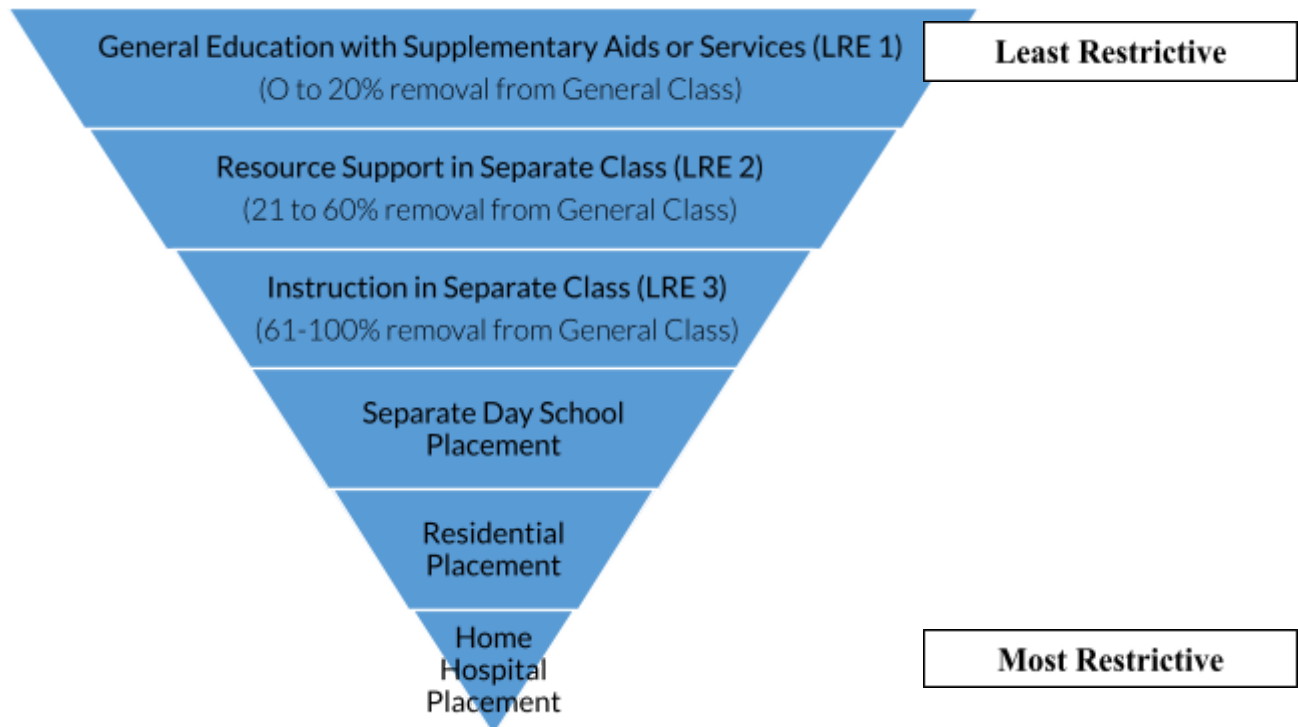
General Education with Supplementary Aids or Services (LRE 1)
(O to 20% removal from General Class)

Least Restrictive

Resource Support in Separate Class (LRE 2)
(21 to 60% removal from General Class)

Instruction in Separate Class (LRE 3)
(61-100% removal from General Class)

Separate Day School Placement

Residential Placement

Home Hospital Placement

Most Restrictive